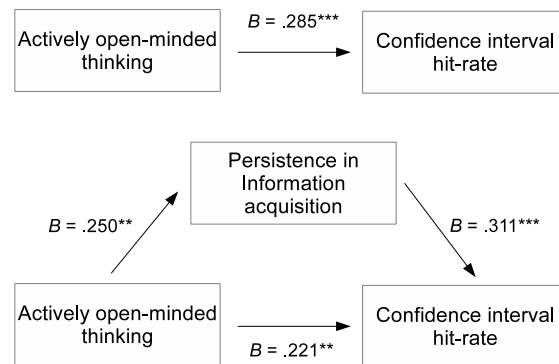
Actively open-minded thinking

$B$ = .285***

Confidence interval hit-rate

Persistence in Information acquisition

$B$ = .250**

$B$ = .311***

Actively open-minded thinking

$B$ = .221**

Confidence interval hit-rate